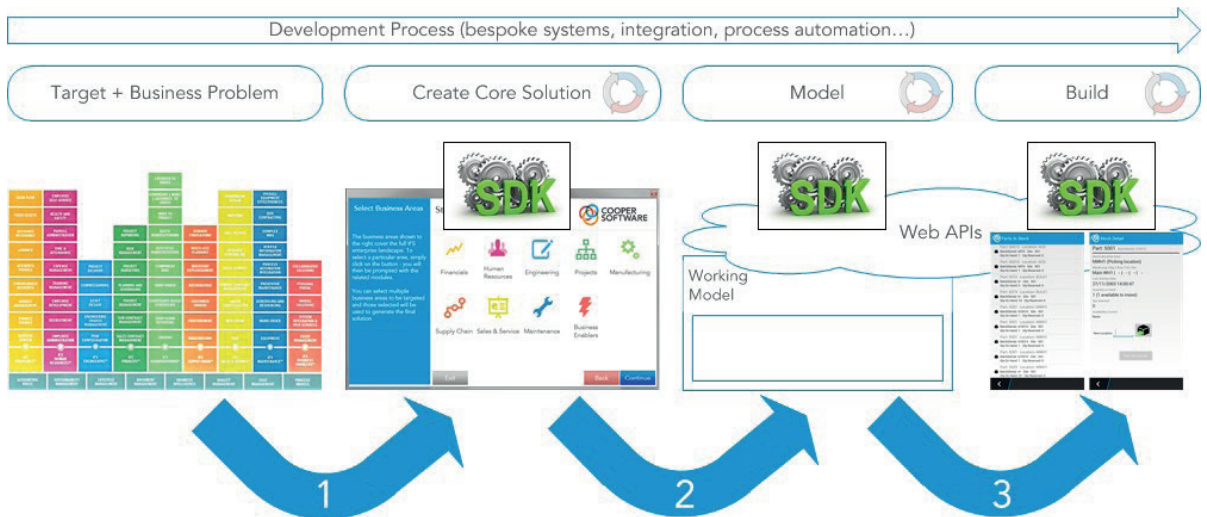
Development Process (bespoke systems, integration, process automation...)

Target + Business Problem

Create Core Solution

Model

Build

SDK

Select Business Areas

The business areas shown to the right cover the full IFS enterprise landscape. To select a particular area, simply click on the button - you will then be prompted with the related modules.

You can select multiple business areas to be targeted and those selected will be used to generate the final solution.

COOPER SOFTWARE

Financials

Human Resources

Engineering

Projects

Manufacturing

Supply Chain

Sales & Service

Maintenance

Business Enablers

Exit

Back

Continue

SDK

Web APIs

Working Model

SDK

Part 1001

1

2

3